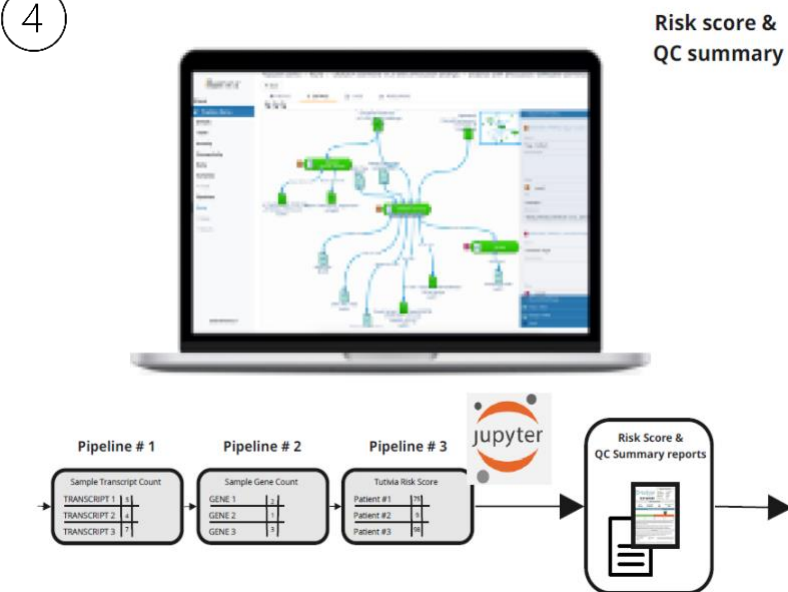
4

Risk score & QC summary

Pipeline # 1

Sample Transcript Count

| TRANSCRIPT 1 | 5 |
|---|---|
| TRANSCRIPT 2 | 4 |
| TRANSCRIPT 3 | 7 |

Pipeline # 2

Sample Gene Count

| GENE 1 | 2 |
|---|---|
| GENE 2 | 1 |
| GENE 3 | 3 |

Pipeline # 3

Tutivia Risk Score

| Patient #1 | 75 |
|---|---|
| Patient #2 | 6 |
| Patient #3 | 98 |

jupyter

Risk Score & QC Summary reports